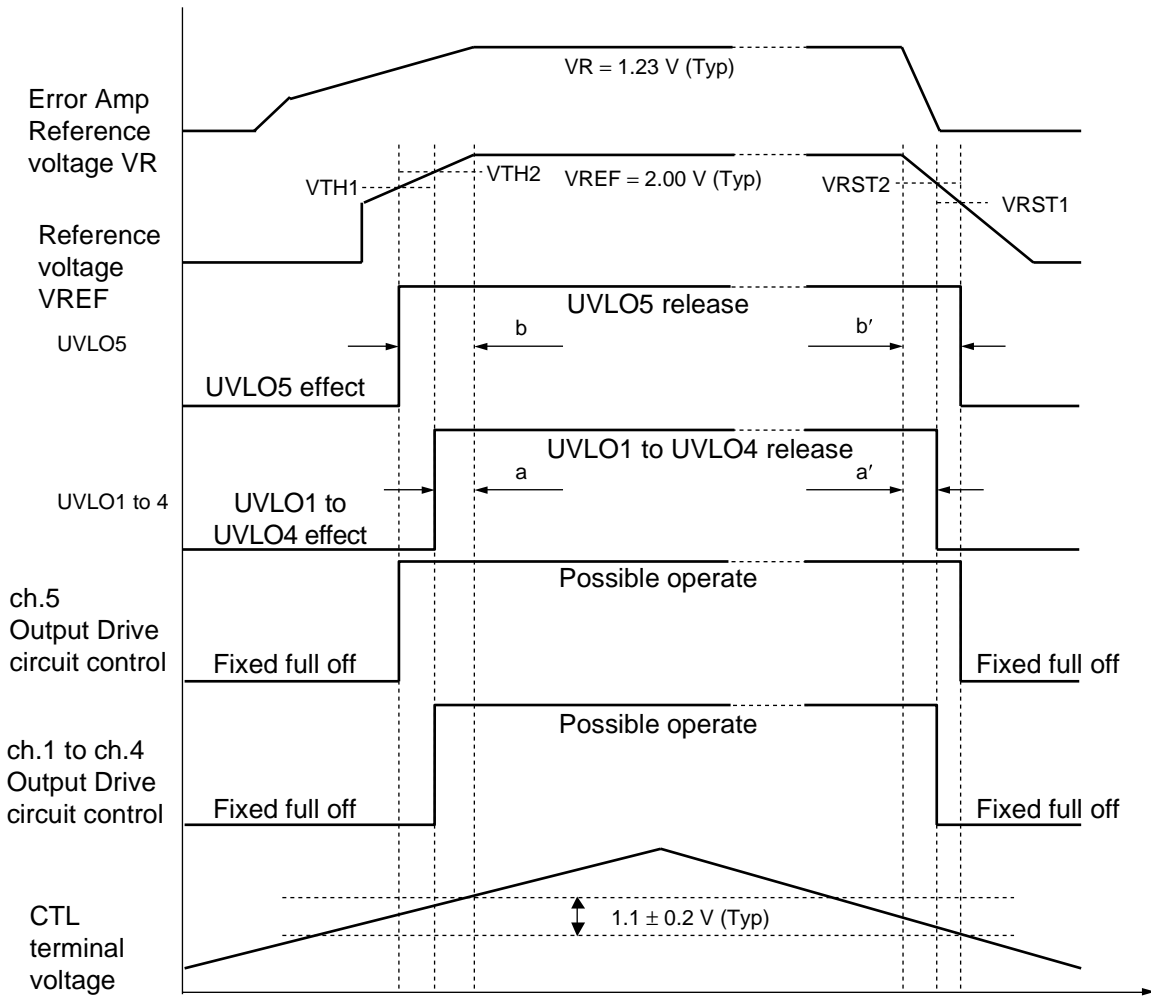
VR = 1.23 V (Typ)

Error Amp Reference voltage VR

VTH1

VTH2

VREF = 2.00 V (Typ)

VRST2

VRST1

Reference voltage VREF

UVLO5 release

UVLO5

b

b′

UVLO5 effect

UVLO1 to UVLO4 release

UVLO1 to 4

a

a′

UVLO1 to UVLO4 effect

Possible operate

ch.5 Output Drive circuit control

Fixed full off

Fixed full off

Possible operate

ch.1 to ch.4 Output Drive circuit control

Fixed full off

Fixed full off

CTL terminal voltage

$1.1 \pm 0.2$ V (Typ)